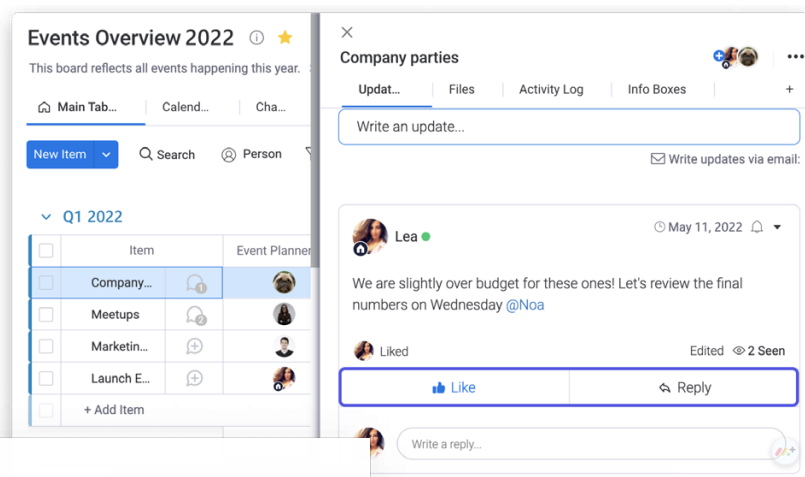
Events Overview 2022

This board reflects all events happening this year.

Main Tab... | Calend... | Cha...

New Item | Search | Person

Q1 2022

| | Item | | Event Planner |
|---|---|---|---|
| | Company... | 1 | |
| | Meetups | 2 | |
| | Marketin... | | |
| | Launch E... | | |
| | + Add Item | | |

Company parties

Updat... | Files | Activity Log | Info Boxes | +

Write an update...

Write updates via email:

Lea

May 11, 2022

We are slightly over budget for these ones! Let's review the final numbers on Wednesday @Noa

Liked

Edited 2 Seen

Like | Reply

Write a reply...